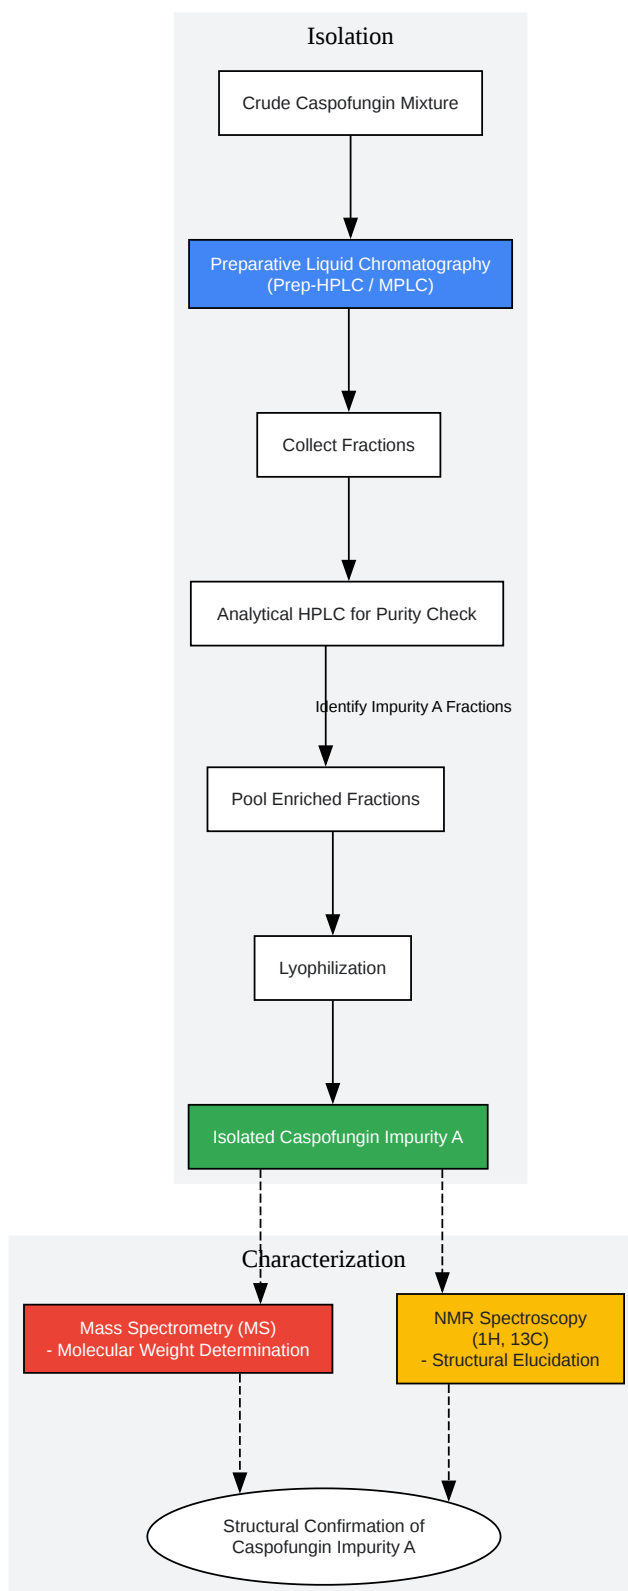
Isolation

Crude Caspofungin Mixture

Preparative Liquid Chromatography
(Prep-HPLC / MPLC)

Collect Fractions

Analytical HPLC for Purity Check

Identify Impurity A Fractions

Pool Enriched Fractions

Lyophilization

Isolated Caspofungin Impurity A

Characterization

Mass Spectrometry (MS)
- Molecular Weight Determination

NMR Spectroscopy
(1H, 13C)
- Structural Elucidation

Structural Confirmation of
Caspofungin Impurity A